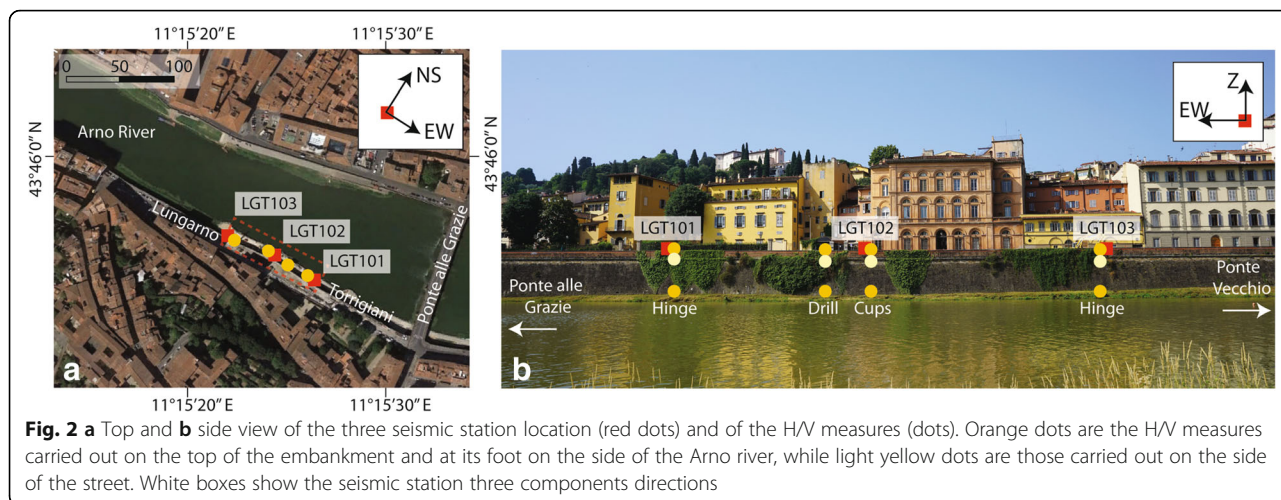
11°15′20″ E

11°15′30″ E

0 50 100

NS

EW

43°46′0″ N

Arno River

LGT103

LGT102

LGT101

Lungarno

Torrigiani

Ponte alle Grazie

a

11°15′20″ E

11°15′30″ E

43°46′0″ N

Z

EW

LGT101

LGT102

LGT103

Ponte alle Grazie

Ponte Vecchio

Hinge

Drill

Cups

Hinge

b

**Fig. 2 a** Top and **b** side view of the three seismic station location (red dots) and of the H/V measures (dots). Orange dots are the H/V measures carried out on the top of the embankment and at its foot on the side of the Arno river, while light yellow dots are those carried out on the side of the street. White boxes show the seismic station three components directions